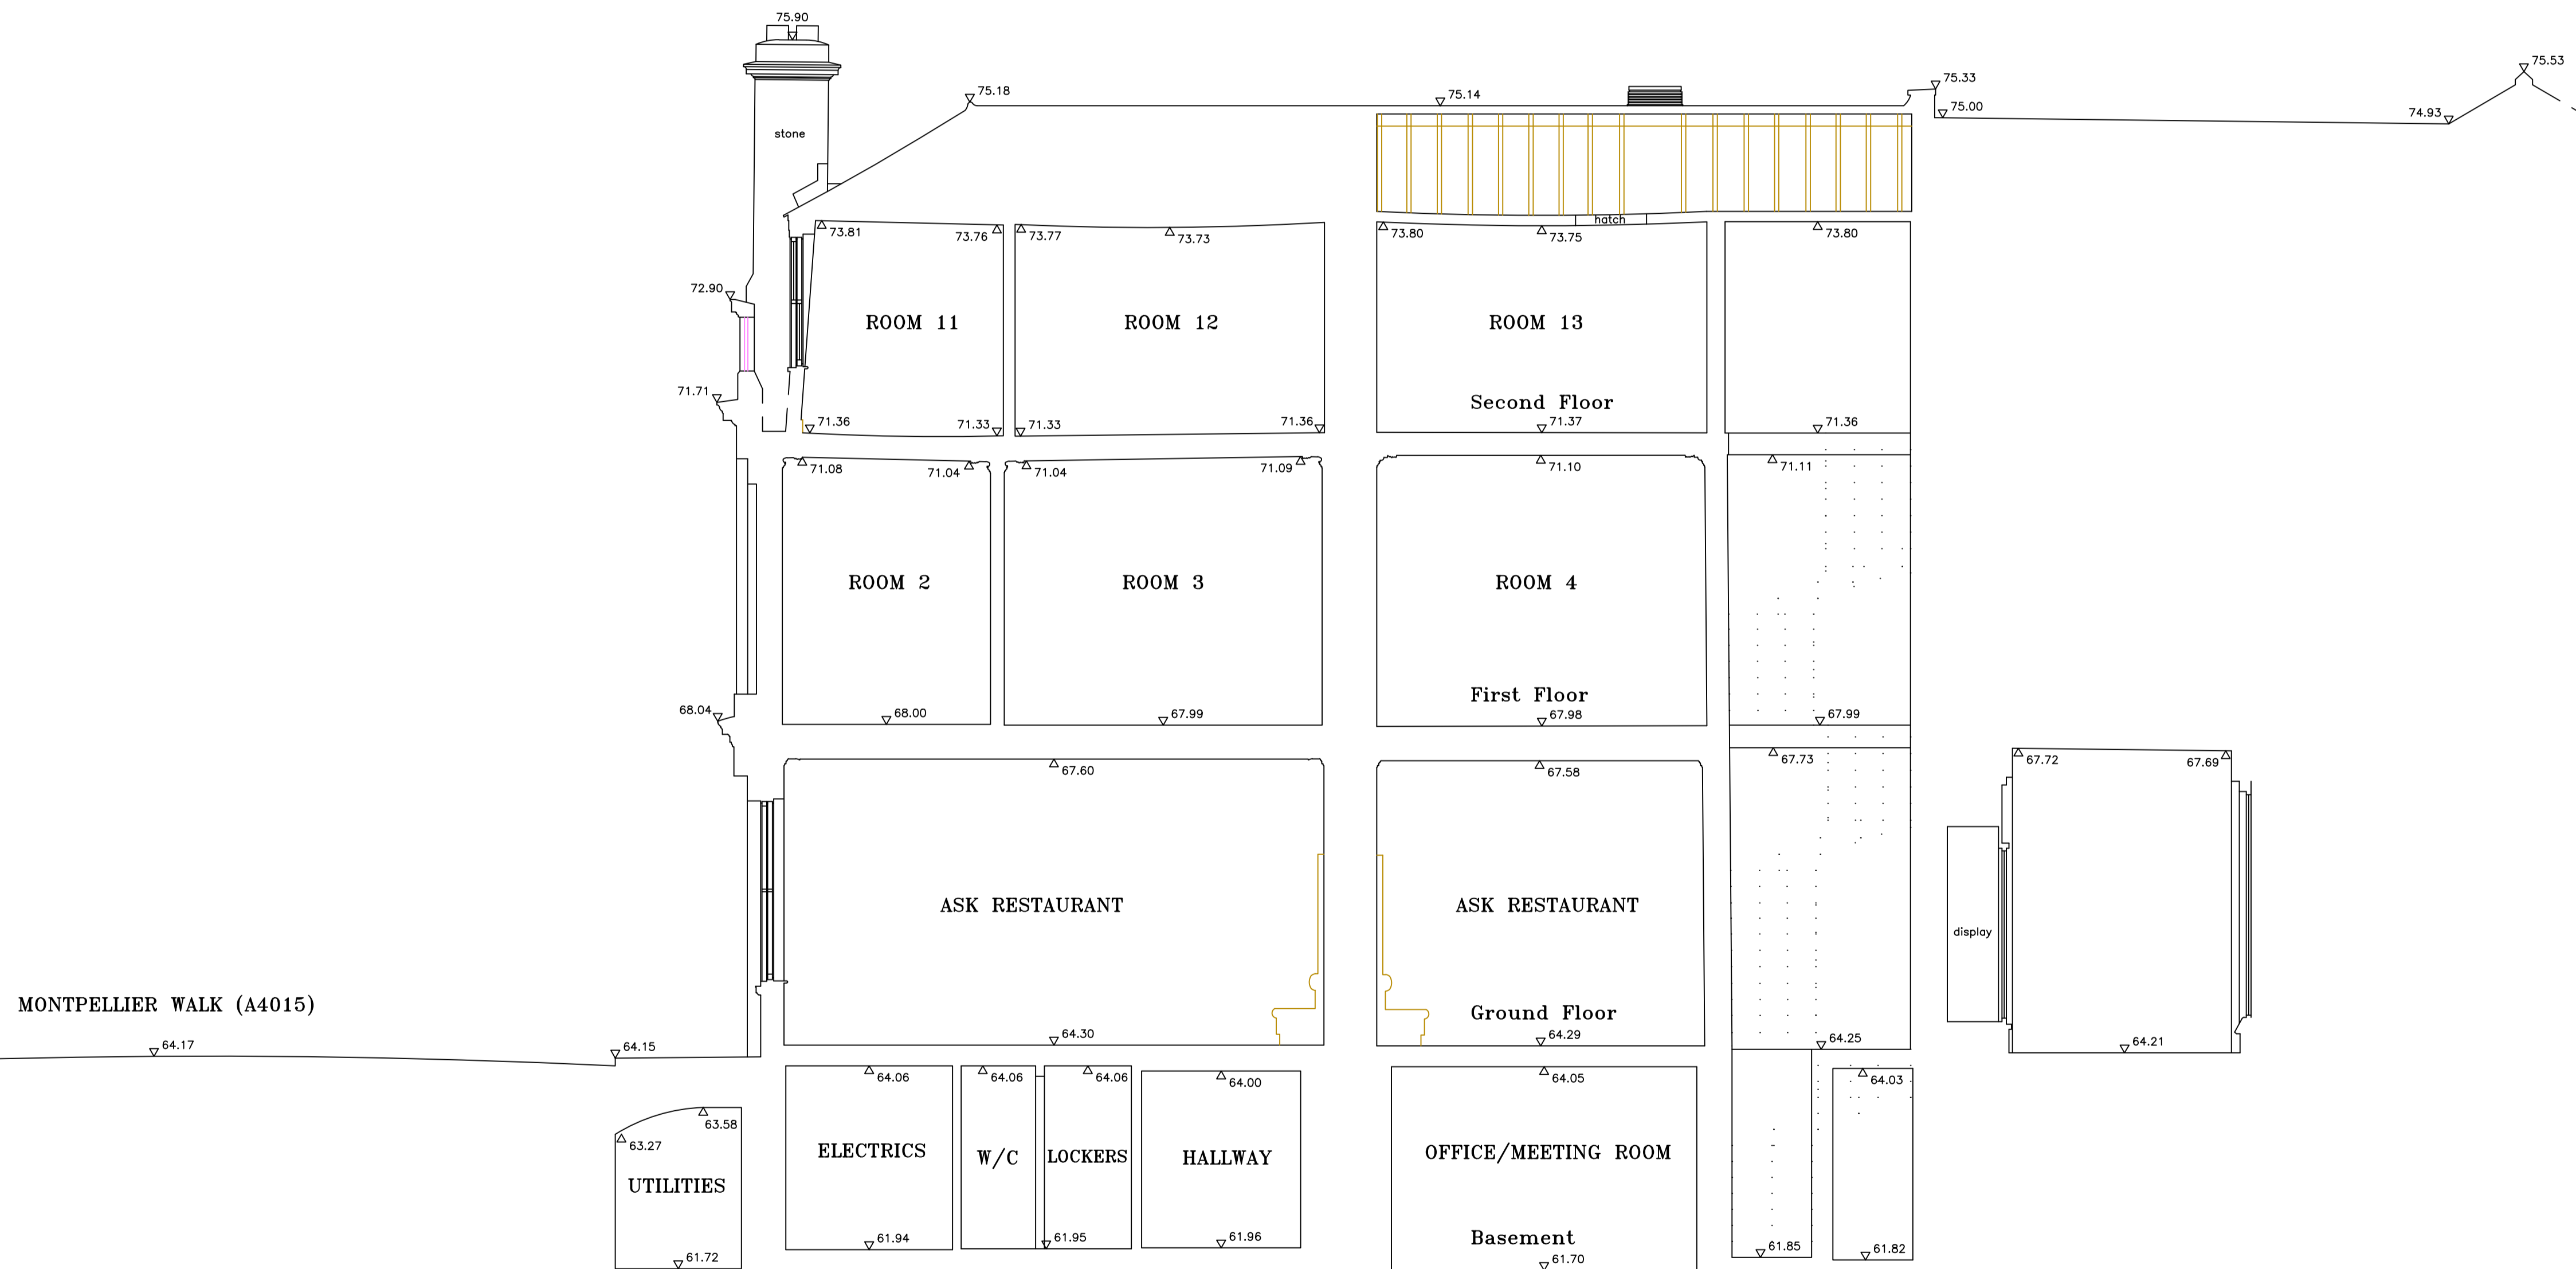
75.90

stone

75.18

75.14

75.33

75.00

75.53

74.93

hatch

73.81

73.76

73.77

73.73

73.80

73.75

73.80

72.90

ROOM 11

ROOM 12

ROOM 13

Second Floor

71.71

71.36

71.33

71.33

71.36

71.37

71.36

71.08

71.04

71.04

71.09

71.10

71.11

ROOM 2

ROOM 3

ROOM 4

First Floor

68.04

68.00

67.99

67.98

67.99

67.60

67.58

67.73

67.72

67.69

ASK RESTAURANT

ASK RESTAURANT

display

MONTPELLIER WALK (A4015)

Ground Floor

64.17

64.15

64.30

64.29

64.25

64.21

64.06

64.06

64.06

64.00

64.05

64.03

63.58

63.27

UTILITIES

ELECTRICS

W/C

LOCKERS

HALLWAY

OFFICE/MEETING ROOM

Basement

61.72

61.94

61.95

61.96

61.70

61.85

61.82